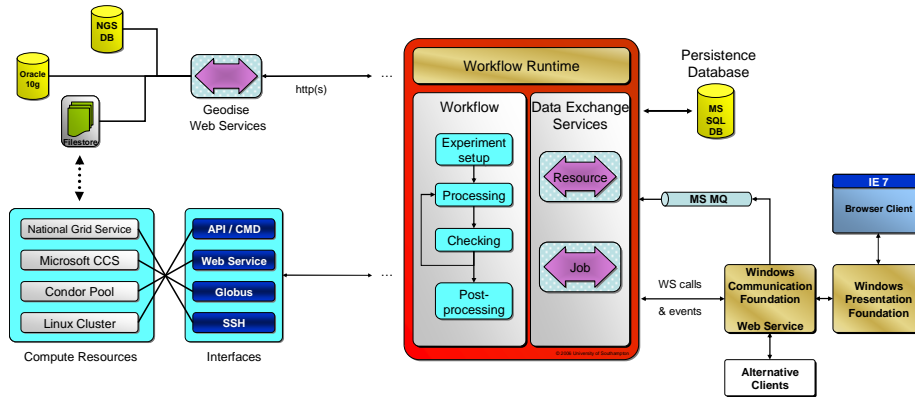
NGS DB

Oracle 10g

Filestore

Geodise Web Services

http(s)

…

Workflow Runtime

Persistence Database

MS SQL DB

Workflow

Experiment setup

Processing

Checking

Post-processing

Data Exchange Services

Resource

Job

© 2006 University of Southampton

MS MQ

IE 7

Browser Client

National Grid Service

Microsoft CCS

Condor Pool

Linux Cluster

Compute Resources

API / CMD

Web Service

Globus

SSH

Interfaces

…

WS calls

& events

Windows Communication Foundation

Web Service

Windows Presentation Foundation

Alternative Clients